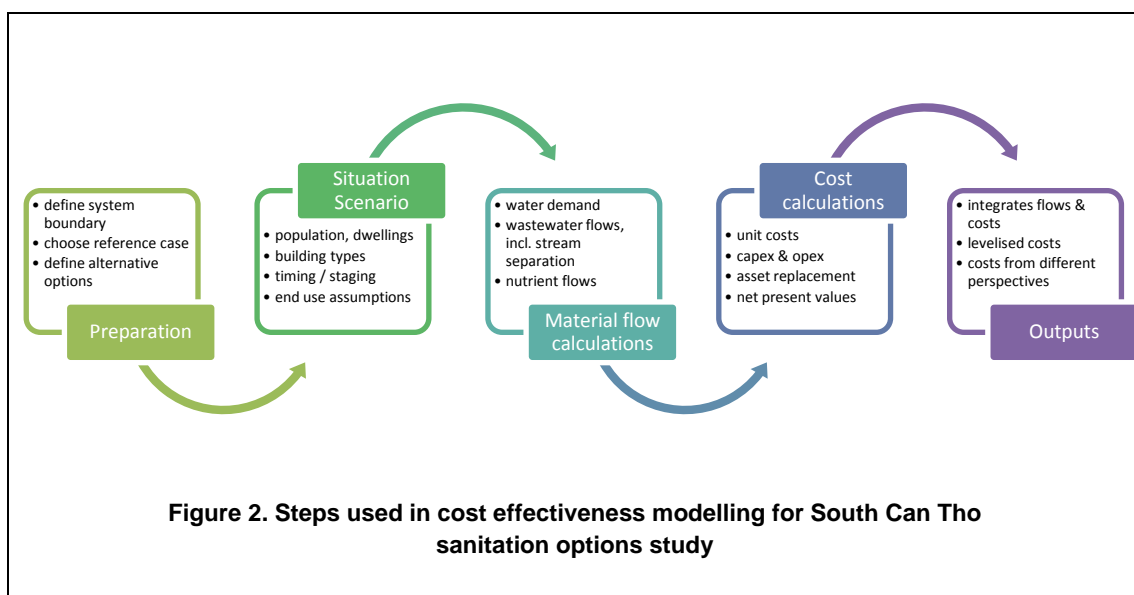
• define system boundary
• choose reference case
• define alternative options

Preparation

Situation Scenario

• population, dwellings
• building types
• timing / staging
• end use assumptions

• water demand
• wastewater flows, incl. stream separation
• nutrient flows

Material flow calculations

Cost calculations

• unit costs
• capex & opex
• asset replacement
• net present values

• integrates flows & costs
• levelised costs
• costs from different perspectives

Outputs

**Figure 2. Steps used in cost effectiveness modelling for South Can Tho sanitation options study**